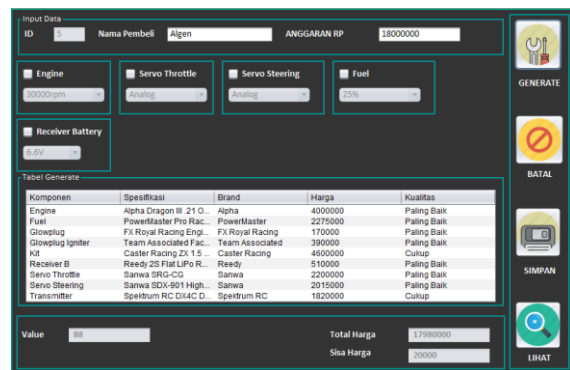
Input Data

ID 5 Nama Pembeli Algen ANGGARAN RP 18000000

Engine
30000rpm

Servo Throttle
Analog

Servo Steering
Analog

Fuel
25%

Receiver Battery
6.6V

Tabel Generate

| Komponen | Spesifikasi | Brand | Harga | Kualitas |
|---|---|---|---|---|
| Engine | Alpha Dragon III .21 O... | Alpha | 4000000 | Paling Baik |
| Fuel | PowerMaster Pro Rac... | PowerMaster | 2275000 | Paling Baik |
| Glowplug | FX Royal Racing Engi... | FX Royal Racing | 170000 | Paling Baik |
| Glowplug Igniter | Team Associated Fac... | Team Associated | 390000 | Paling Baik |
| Kit | Caster Racing ZX 1.5 ... | Caster Racing | 4600000 | Cukup |
| Receiver B | Reedy 2S Flat LiPo R... | Reedy | 510000 | Paling Baik |
| Servo Throttle | Sanwa SRG-CG | Sanwa | 2200000 | Paling Baik |
| Servo Steering | Sanwa SDX-901 High... | Sanwa | 2015000 | Paling Baik |
| Transmitter | Spektrum RC DX4C D... | Spektrum RC | 1820000 | Cukup |

Value 68

Total Harga 17980000

Sisa Harga 20000

GENERATE

BATAL

SIMPAN

LIHAT